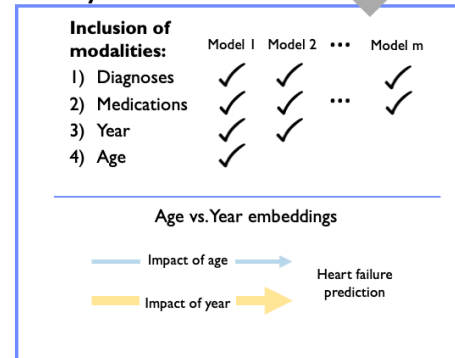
Inclusion of modalities:

| | Model 1 | Model 2 | ••• | Model m |
|---|---|---|---|---|
| 1) Diagnoses | ✓ | ✓ | | ✓ |
| 2) Medications | ✓ | ✓ | ••• | ✓ |
| 3) Year | ✓ | ✓ | | |
| 4) Age | ✓ | | | |

Age vs. Year embeddings

Impact of age

Impact of year

Heart failure prediction